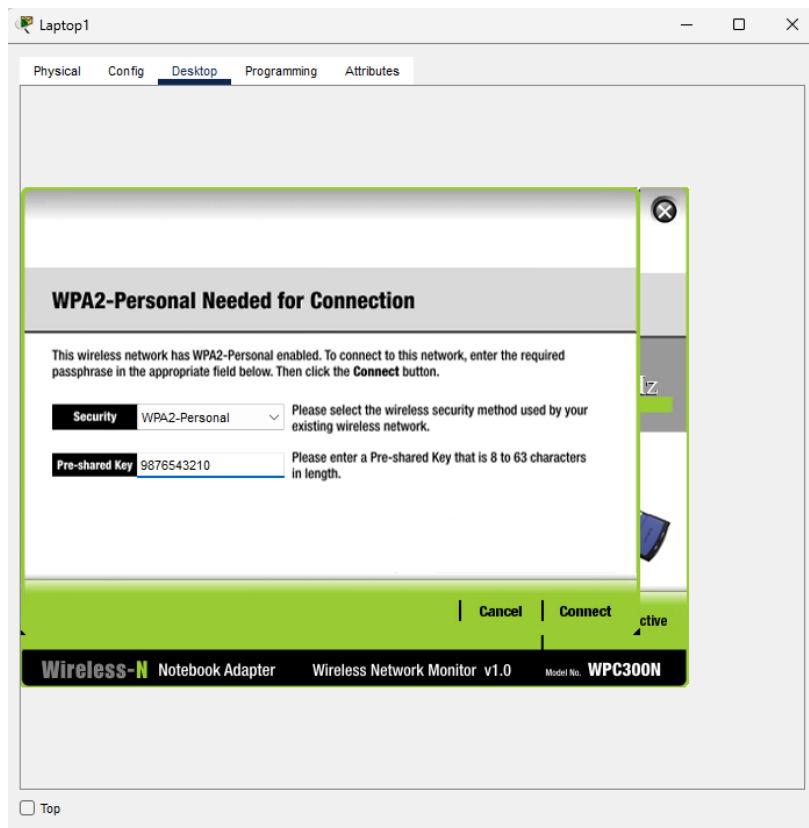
Laptop1

Physical Config Desktop Programming Attributes

WPA2-Personal Needed for Connection

This wireless network has WPA2-Personal enabled. To connect to this network, enter the required passphrase in the appropriate field below. Then click the **Connect** button.

Security | WPA2-Personal | Please select the wireless security method used by your existing wireless network.

Pre-shared Key | 9876543210 | Please enter a Pre-shared Key that is 8 to 63 characters in length.

Iz

Cancel Connect

ctive

Wireless-N Notebook Adapter Wireless Network Monitor v1.0 Model No. WPC300N

Top